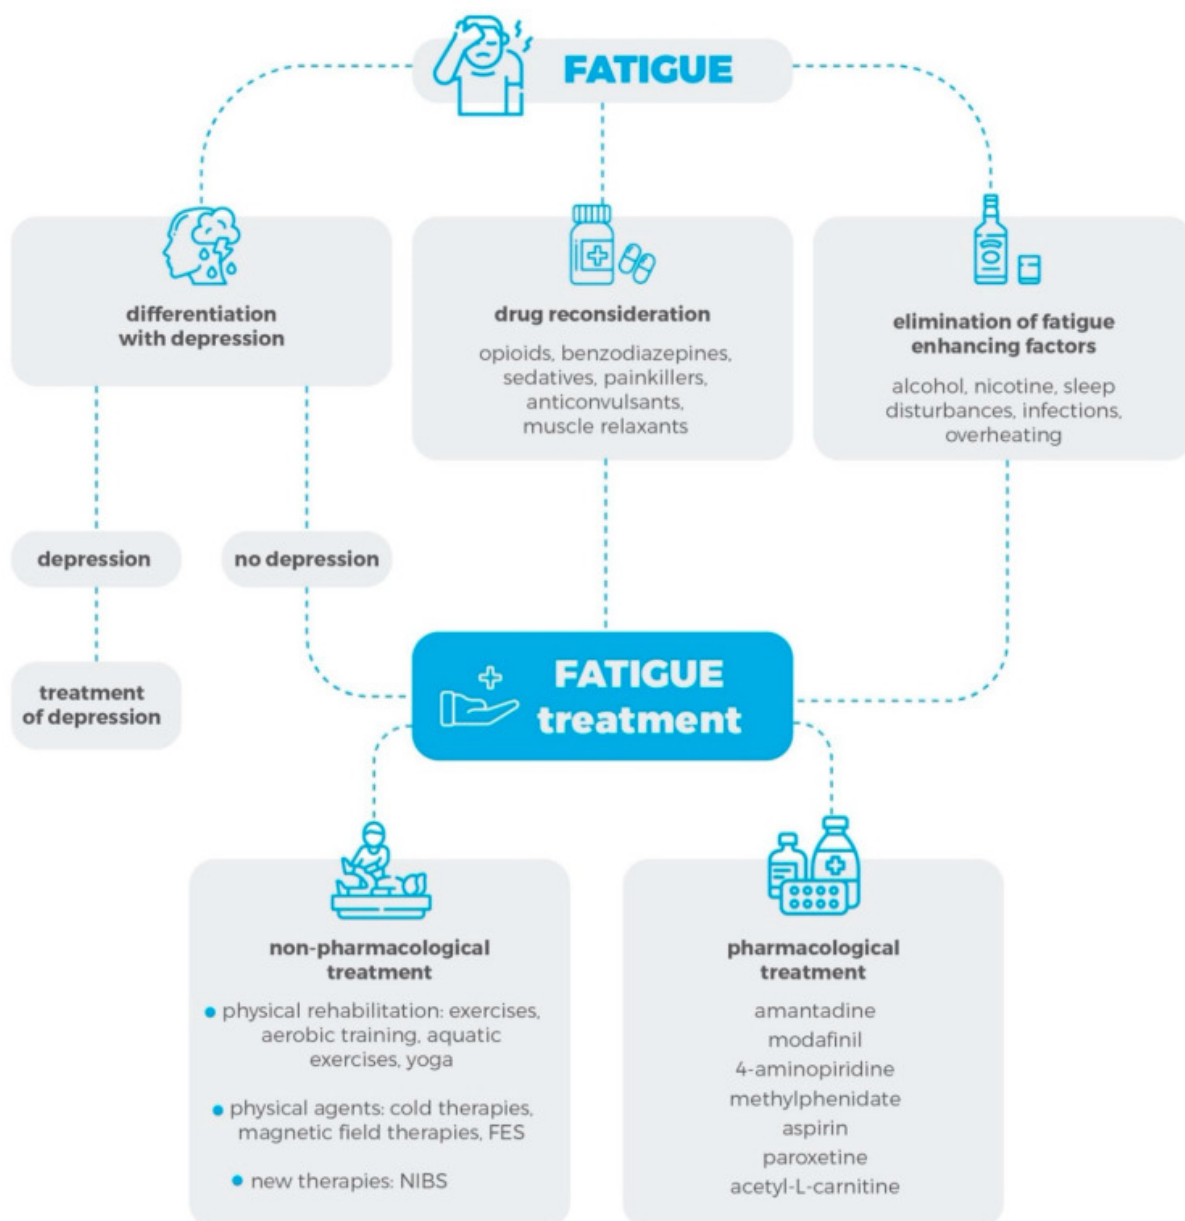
FATIGUE

differentiation with depression

drug reconsideration

opioids, benzodiazepines, sedatives, painkillers, anticonvulsants, muscle relaxants

elimination of fatigue enhancing factors

alcohol, nicotine, sleep disturbances, infections, overheating

depression

no depression

treatment of depression

FATIGUE treatment

non-pharmacological treatment

• physical rehabilitation: exercises, aerobic training, aquatic exercises, yoga

• physical agents: cold therapies, magnetic field therapies, FES

• new therapies: NIBS

pharmacological treatment

amantadine
modafinil
4-aminopiridine
methylphenidate
aspirin
paroxetine
acetyl-L-carnitine